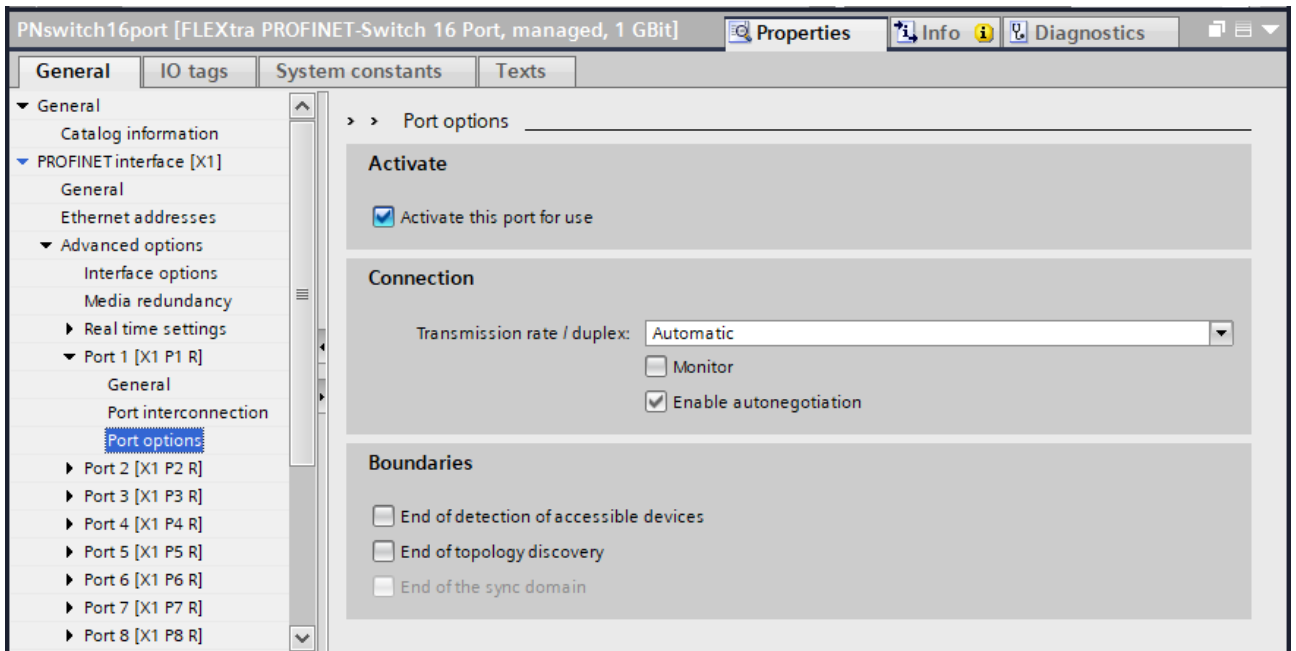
PNswitch16port [FLEXtra PROFINET-Switch 16 Port, managed, 1 GBit]

Properties | Info | Diagnostics

General | IO tags | System constants | Texts

General
Catalog information
PROFINET interface [X1]
General
Ethernet addresses
Advanced options
Interface options
Media redundancy
Real time settings
Port 1 [X1 P1 R]
General
Port interconnection
Port options
Port 2 [X1 P2 R]
Port 3 [X1 P3 R]
Port 4 [X1 P4 R]
Port 5 [X1 P5 R]
Port 6 [X1 P6 R]
Port 7 [X1 P7 R]
Port 8 [X1 P8 R]

> > Port options

Activate

Activate this port for use

Connection

Transmission rate / duplex: Automatic

Monitor

Enable autonegotiation

Boundaries

End of detection of accessible devices

End of topology discovery

End of the sync domain